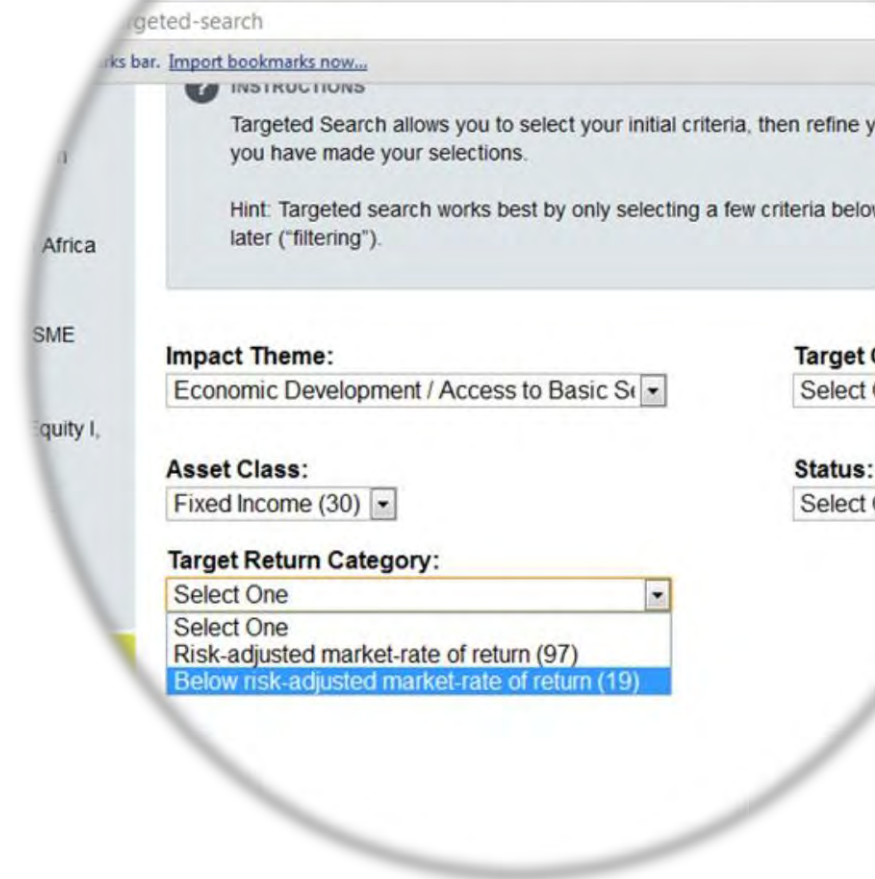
geted-search

rks bar. Import bookmarks now...

INSTRUCTIONS

Targeted Search allows you to select your initial criteria, then refine y you have made your selections.

Hint: Targeted search works best by only selecting a few criteria belo later ("filtering").

Africa

SME

quity I,

Impact Theme:

Economic Development / Access to Basic S

Target

Select

Asset Class:

Fixed Income (30)

Status:

Select

Target Return Category:

Select One

Select One

Risk-adjusted market-rate of return (97)

Below risk-adjusted market-rate of return (19)